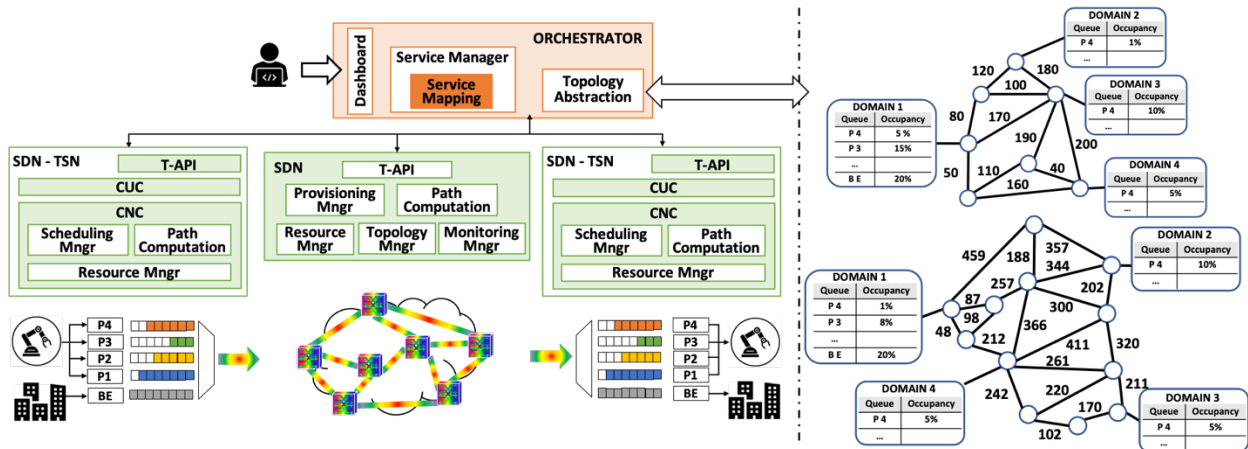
ORCHESTRATOR

Dashboard

Service Manager

Service Mapping

Topology Abstraction

SDN - TSN

T-API

CUC

CNC

Scheduling Mngr

Path Computation

Resource Mngr

SDN

T-API

Provisioning Mngr

Path Computation

Resource Mngr

Topology Mngr

Monitoring Mngr

SDN - TSN

T-API

CUC

CNC

Scheduling Mngr

Path Computation

Resource Mngr

P4
P3
P2
P1
BE

P4
P3
P2
P1
BE

DOMAIN 2

| Queue | Occupancy |
|---|---|
| P 4 | 1% |
| ... | |

DOMAIN 3

| Queue | Occupancy |
|---|---|
| P 4 | 10% |
| ... | |

DOMAIN 1

| Queue | Occupancy |
|---|---|
| P 4 | 5 % |
| P 3 | 15% |
| ... | |
| B E | 20% |

DOMAIN 4

| Queue | Occupancy |
|---|---|
| P 4 | 5% |
| ... | |

120
100
180
80
170
190
200
50
110
40
160

DOMAIN 2

| Queue | Occupancy |
|---|---|
| P 4 | 10% |
| ... | |

DOMAIN 1

| Queue | Occupancy |
|---|---|
| P 4 | 1% |
| P 3 | 8% |
| ... | |
| B E | 20% |

DOMAIN 4

| Queue | Occupancy |
|---|---|
| P 4 | 5% |
| ... | |

DOMAIN 3

| Queue | Occupancy |
|---|---|
| P 4 | 5% |
| ... | |

459
188
357
344
257
87
98
48
202
300
212
366
411
320
261
242
220
211
170
102